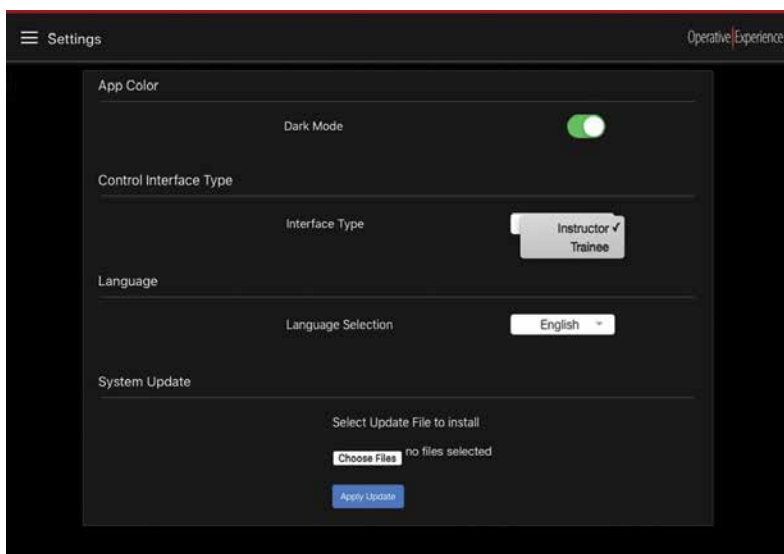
Settings

Operative|Experience

App Color

Dark Mode

Control Interface Type

Interface Type

Instructor ✓
Trainee

Language

Language Selection

English

System Update

Select Update File to install

Choose Files no files selected

Apply Update